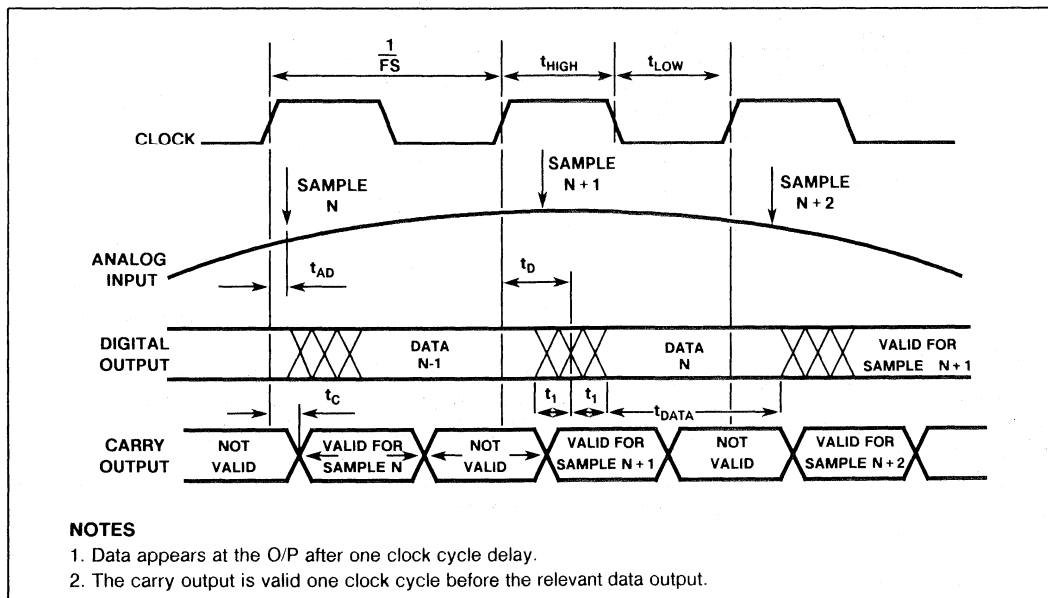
$\frac{1}{FS}$

$t_{HIGH}$

$t_{LOW}$

CLOCK

SAMPLE N

SAMPLE N + 1

SAMPLE N + 2

ANALOG INPUT

$t_{AD}$

$t_D$

DIGITAL OUTPUT

DATA N-1

DATA N

VALID FOR SAMPLE N + 1

$t_C$

$t_1$

$t_1$

$t_{DATA}$

CARRY OUTPUT

NOT VALID

VALID FOR SAMPLE N

NOT VALID

VALID FOR SAMPLE N + 1

NOT VALID

VALID FOR SAMPLE N + 2

NOTES
1. Data appears at the O/P after one clock cycle delay.
2. The carry output is valid one clock cycle before the relevant data output.